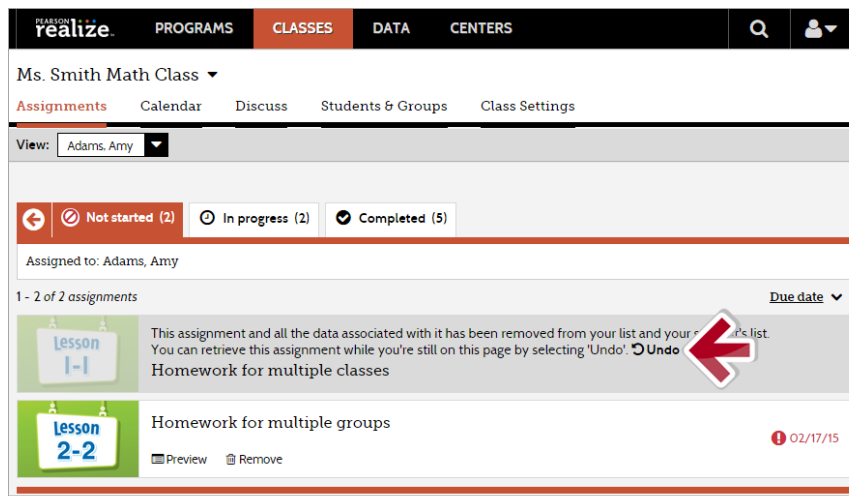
PEARSON realize.

PROGRAMS CLASSES DATA CENTERS

Ms. Smith Math Class

Assignments Calendar Discuss Students & Groups Class Settings

View: Adams, Amy

Not started (2) In progress (2) Completed (5)

Assigned to: Adams, Amy

1 - 2 of 2 assignments

Due date

Lesson 1-1

This assignment and all the data associated with it has been removed from your list and your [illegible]'s list. You can retrieve this assignment while you're still on this page by selecting 'Undo'. Undo

Homework for multiple classes

Lesson 2-2

Homework for multiple groups

Preview Remove

02/17/15